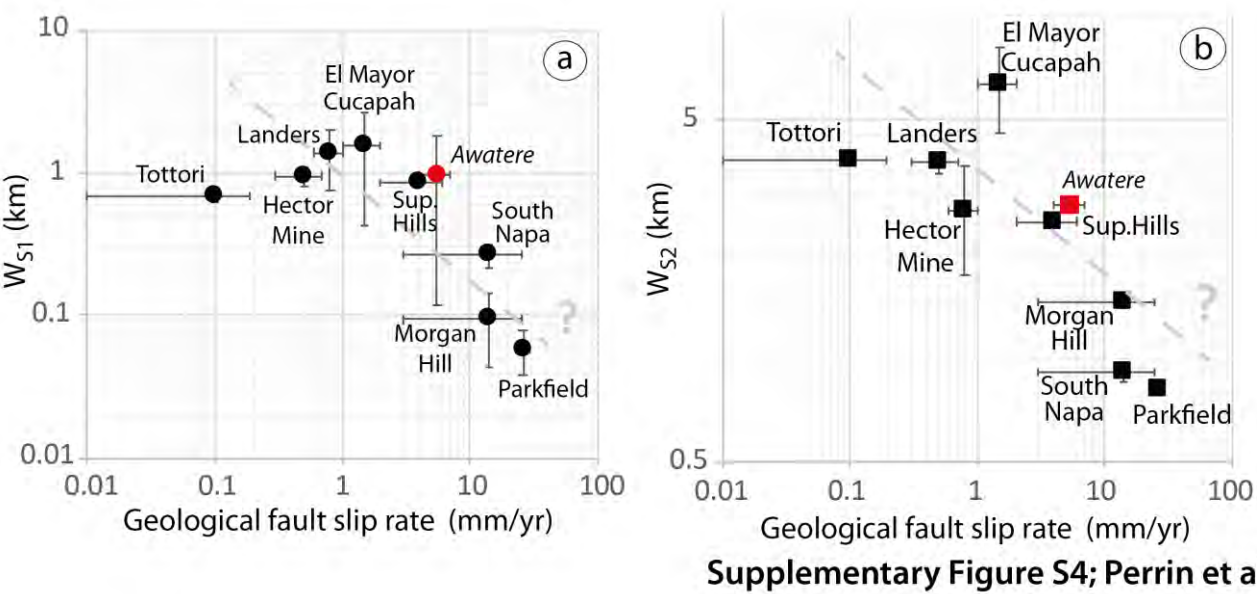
10
1
0.1
0.01
$W_{S1}$ (km)
a
El Mayor Cucapah
Landers
Tottori
Hector Mine
Sup. Hills
Awatere
South Napa
Morgan Hill
Parkfield
?
0.01 0.1 1 10 100
Geological fault slip rate (mm/yr)

b
5
0.5
$W_{S2}$ (km)
El Mayor Cucapah
Tottori
Landers
Awatere
Hector Mine
Sup.Hills
Morgan Hill
South Napa
Parkfield
?
0.01 0.1 1 10 100
Geological fault slip rate (mm/yr)

Supplementary Figure S4; Perrin et a